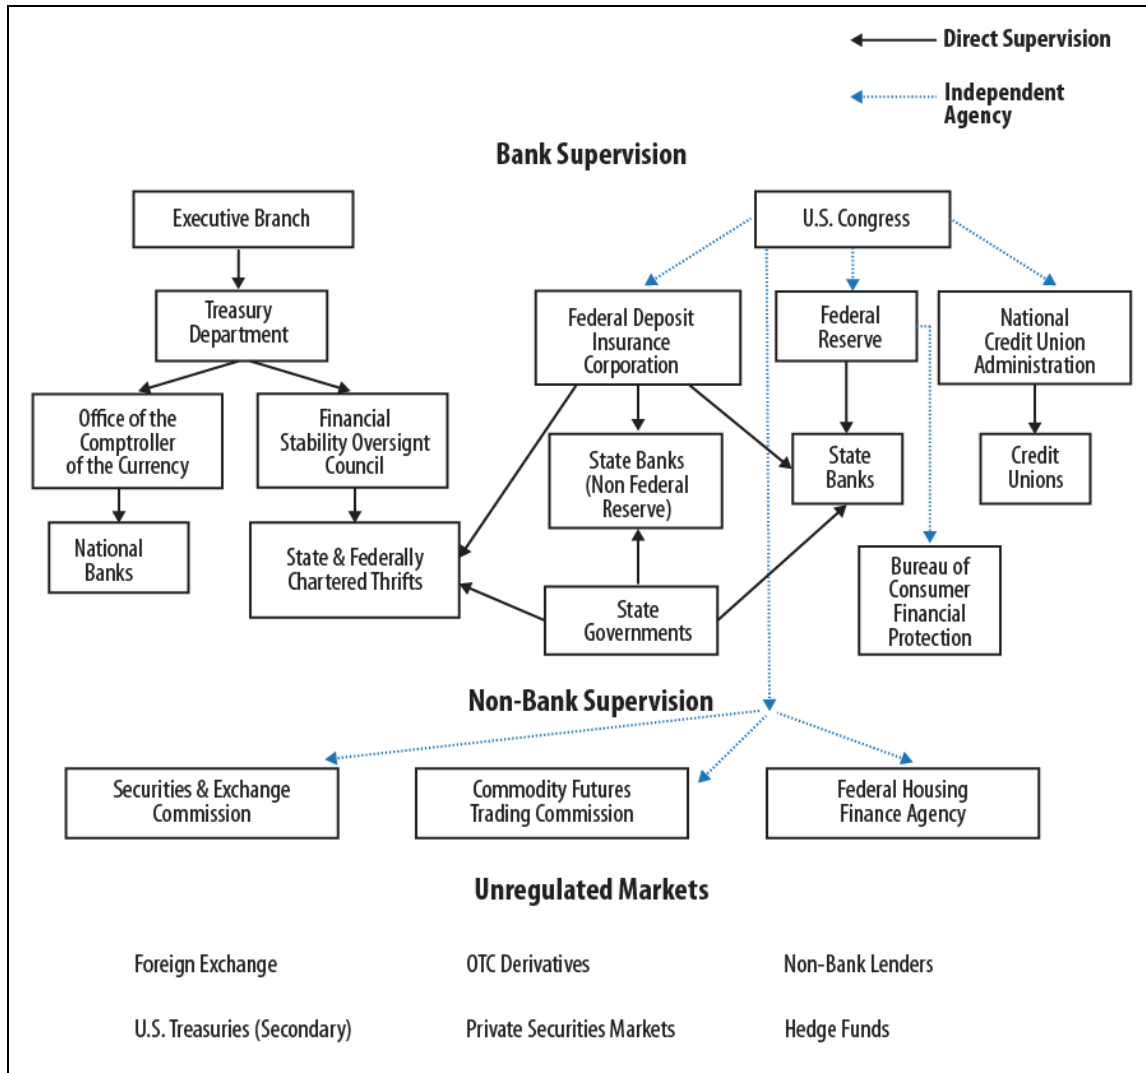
Direct Supervision

Independent Agency

Bank Supervision

Executive Branch

Treasury Department

Office of the Comptroller of the Currency

Financial Stability Oversignt Council

National Banks

State & Federally Chartered Thrifts

U.S. Congress

Federal Deposit Insurance Corporation

Federal Reserve

National Credit Union Administration

State Banks (Non Federal Reserve)

State Banks

Credit Unions

State Governments

Bureau of Consumer Financial Protection

Non-Bank Supervision

Securities & Exchange Commission

Commodity Futures Trading Commission

Federal Housing Finance Agency

Unregulated Markets

Foreign Exchange

OTC Derivatives

Non-Bank Lenders

U.S. Treasuries (Secondary)

Private Securities Markets

Hedge Funds